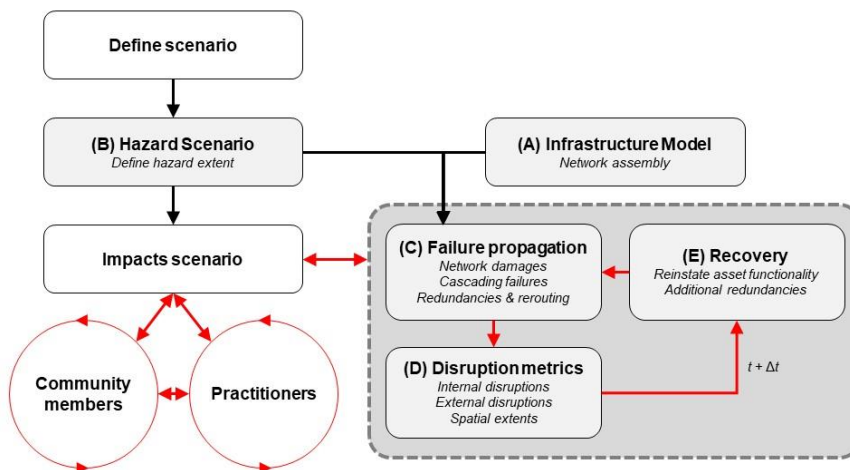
Define scenario

(B) Hazard Scenario
Define hazard extent

(A) Infrastructure Model
Network assembly

Impacts scenario

(C) Failure propagation
Network damages
Cascading failures
Redundancies & rerouting

(E) Recovery
Reinstate asset functionality
Additional redundancies

(D) Disruption metrics
Internal disruptions
External disruptions
Spatial extents

$t + \Delta t$

Community members

Practitioners